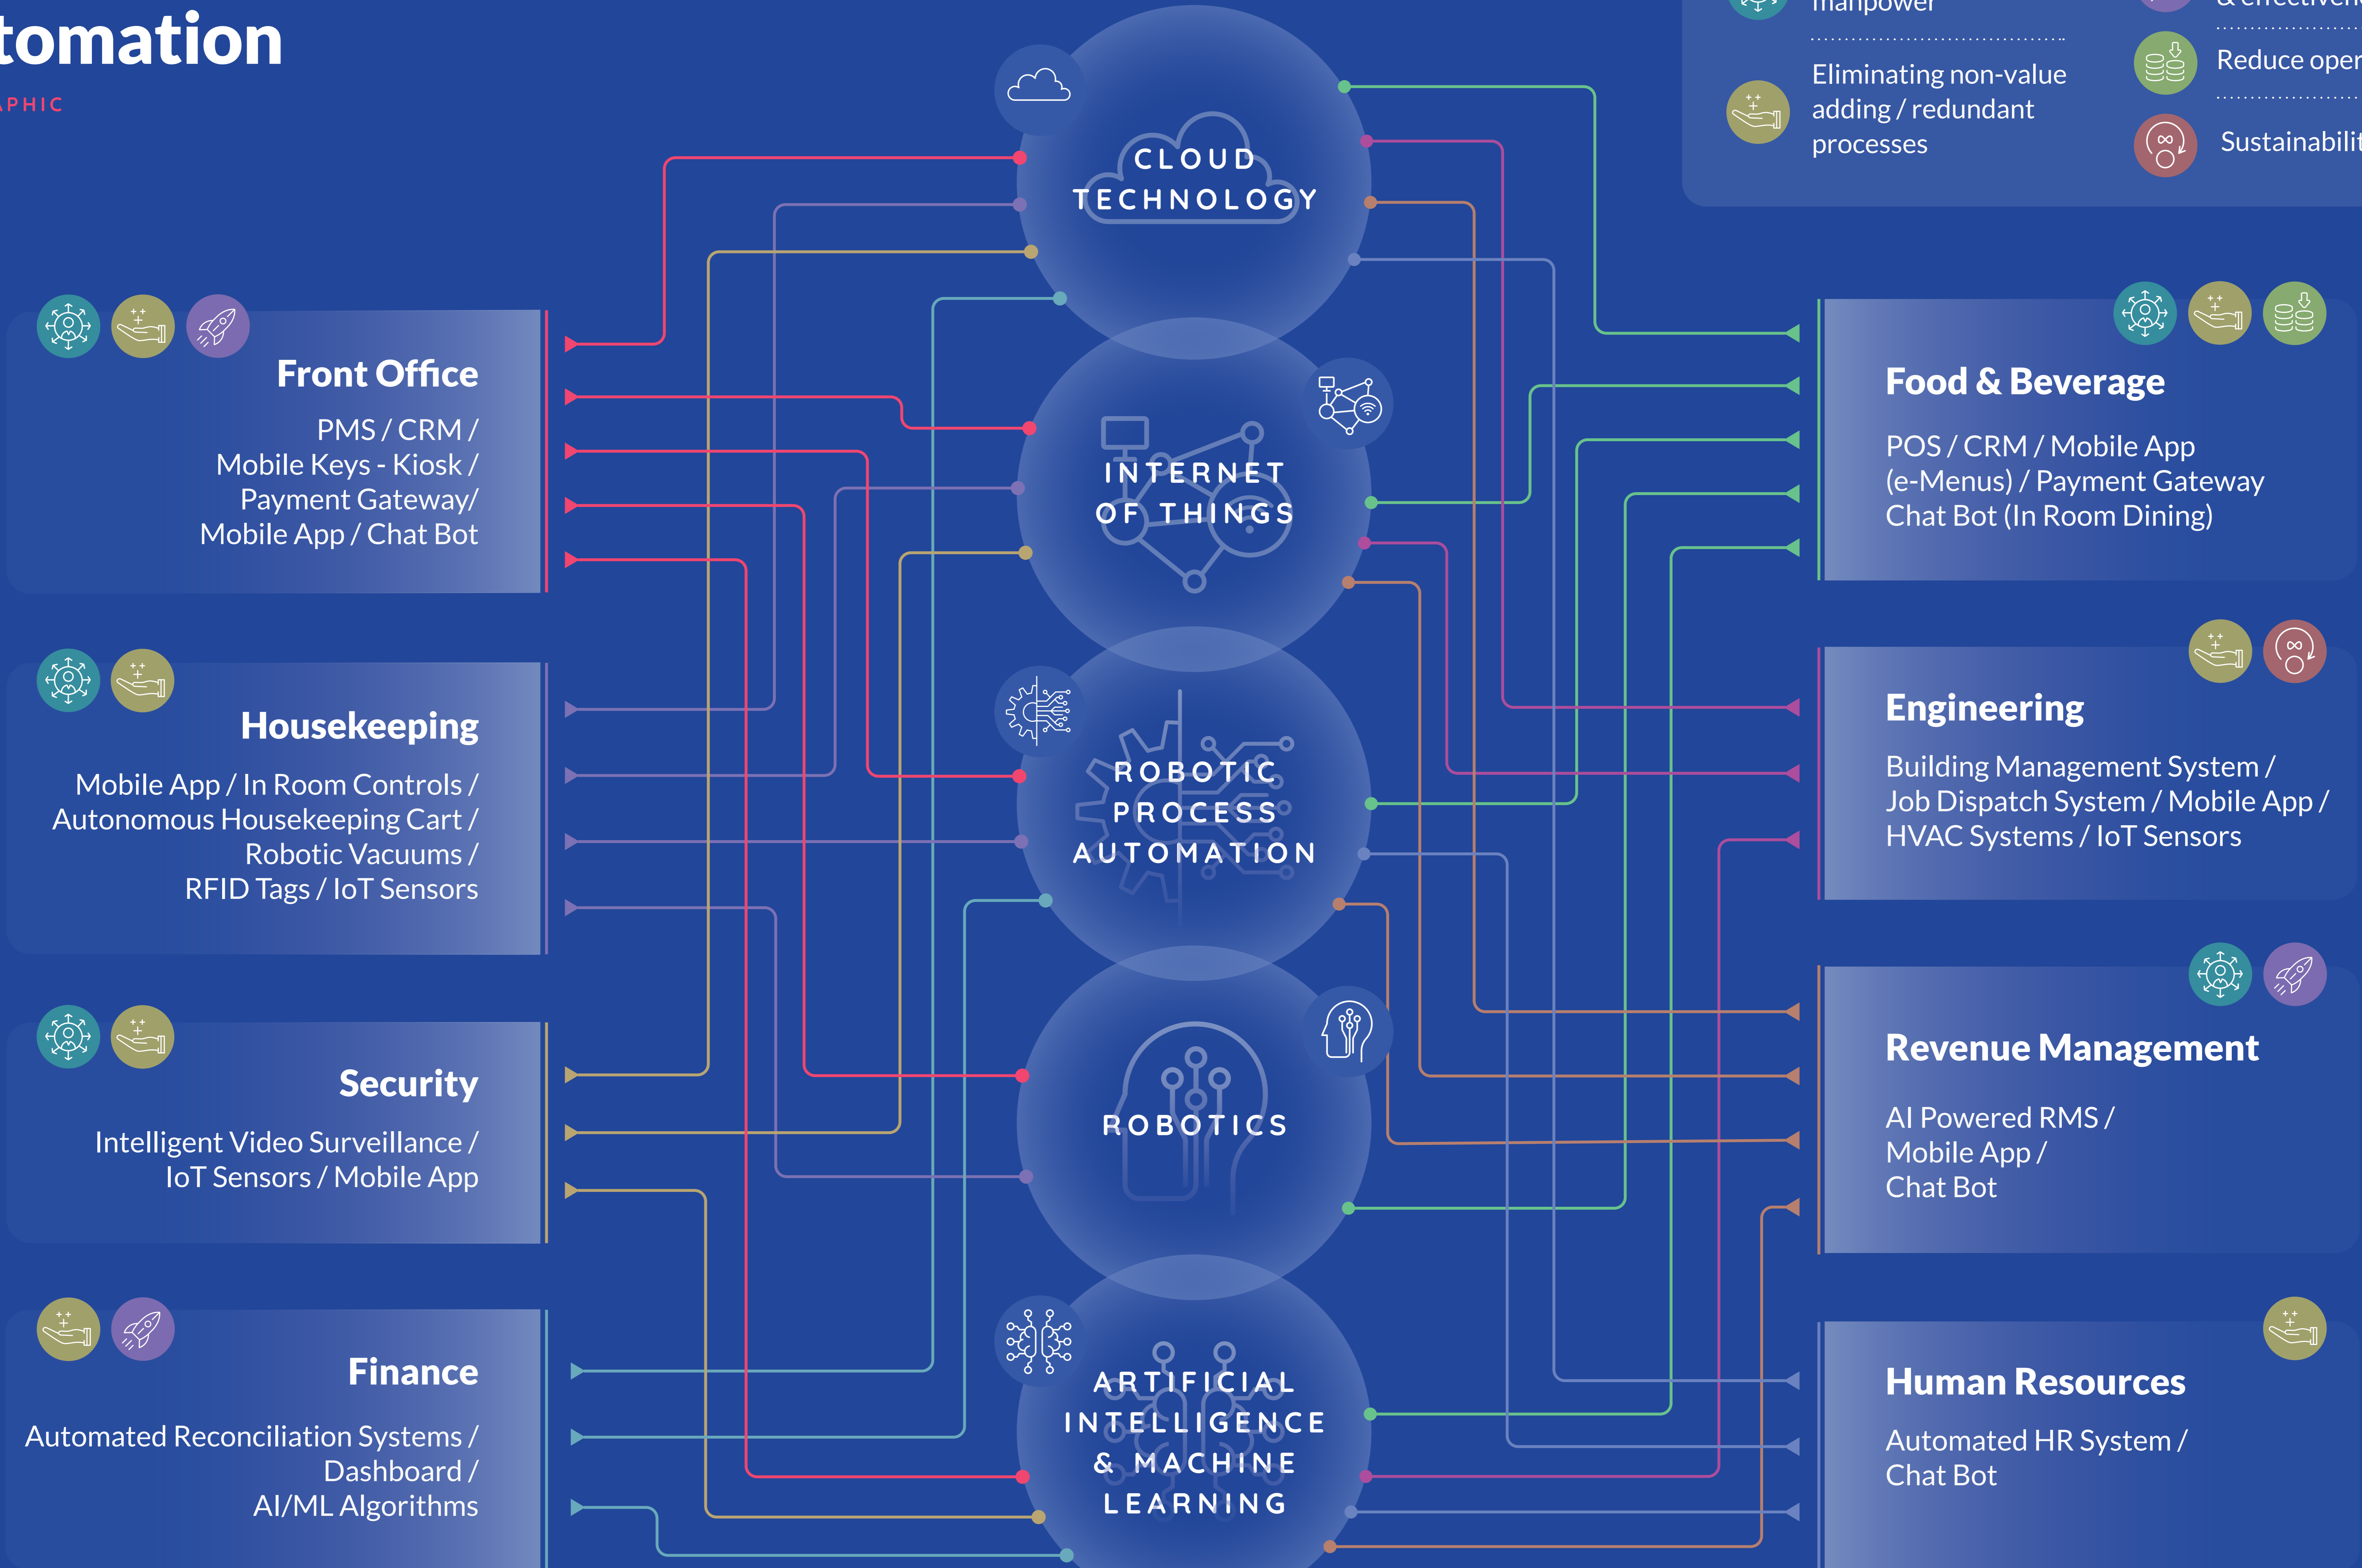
tomation

APHIC

manpower

Eliminating non-value adding / redundant processes

& effectivene

Reduce oper

Sustainabilit

CLOUD TECHNOLOGY

INTERNET OF THINGS

ROBOTIC PROCESS AUTOMATION

ROBOTICS

ARTIFICIAL INTELLIGENCE & MACHINE LEARNING

Front Office

PMS / CRM / Mobile Keys - Kiosk / Payment Gateway/ Mobile App / Chat Bot

Housekeeping

Mobile App / In Room Controls / Autonomous Housekeeping Cart / Robotic Vacuums / RFID Tags / IoT Sensors

Security

Intelligent Video Surveillance / IoT Sensors / Mobile App

Finance

Automated Reconciliation Systems / Dashboard / AI/ML Algorithms

Food & Beverage

POS / CRM / Mobile App (e-Menus) / Payment Gateway Chat Bot (In Room Dining)

Engineering

Building Management System / Job Dispatch System / Mobile App / HVAC Systems / IoT Sensors

Revenue Management

AI Powered RMS / Mobile App / Chat Bot

Human Resources

Automated HR System / Chat Bot